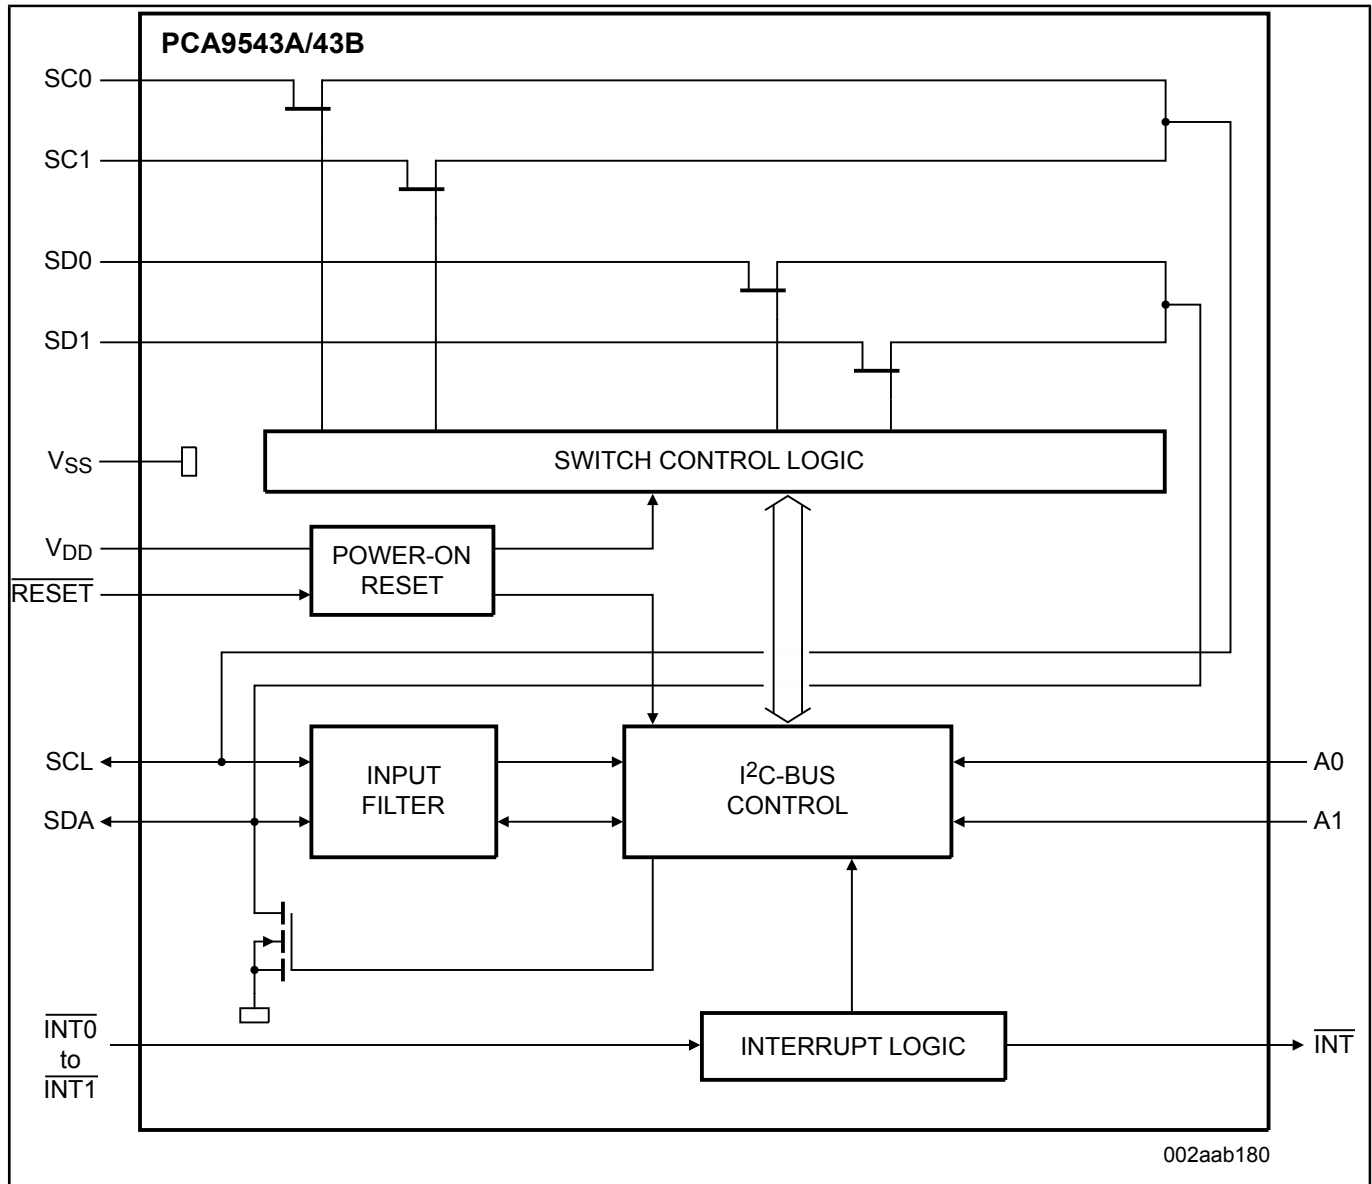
PCA9543A/43B

SC0

SC1

SD0

SD1

$V_{SS}$

SWITCH CONTROL LOGIC

$V_{DD}$

$\overline{RESET}$

POWER-ON RESET

SCL

SDA

INPUT FILTER

$I^2$C-BUS CONTROL

A0

A1

$\overline{INT0}$ to $\overline{INT1}$

INTERRUPT LOGIC

$\overline{INT}$

002aab180